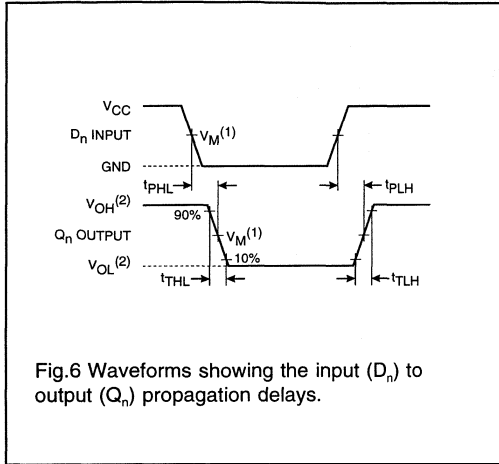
$V_{CC}$

$D_n$ INPUT

$V_M^{(1)}$

GND

$t_{PHL}$

$t_{PLH}$

$V_{OH}^{(2)}$

90%

$Q_n$ OUTPUT

$V_M^{(1)}$

10%

$V_{OL}^{(2)}$

$t_{THL}$

$t_{TLH}$

Fig.6 Waveforms showing the input ($D_n$) to output ($Q_n$) propagation delays.